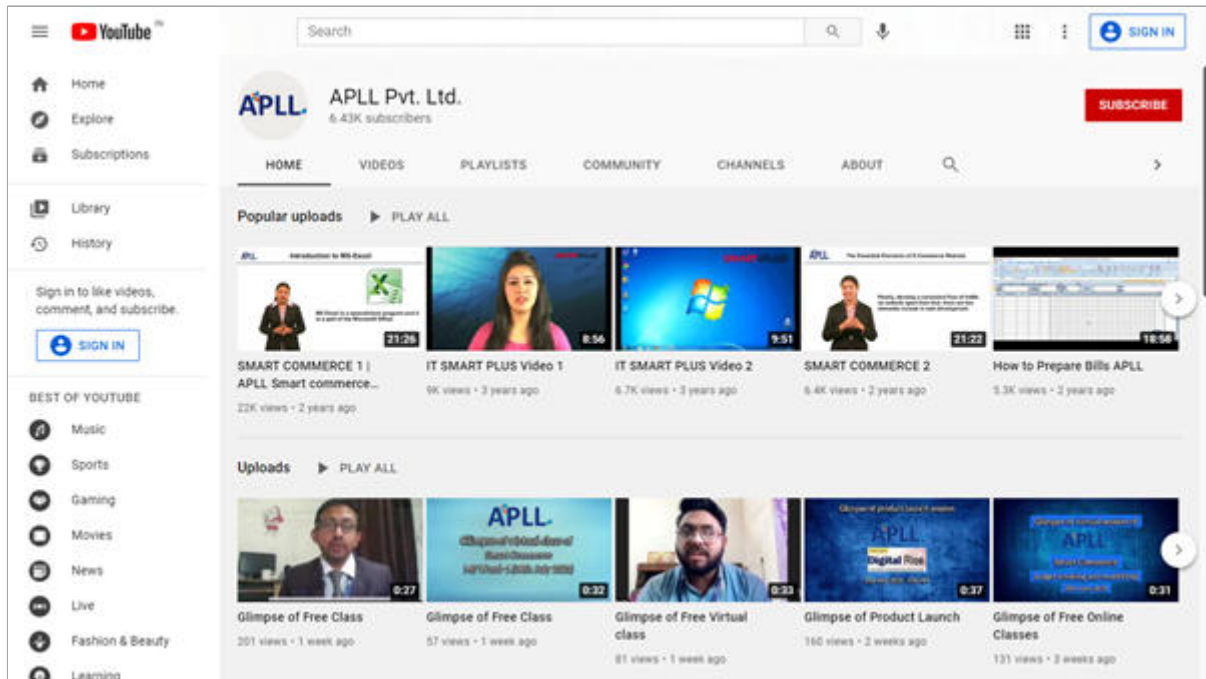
YouTube IN

Search

SIGN IN

Home
Explore
Subscriptions

Library
History

Sign in to like videos, comment, and subscribe.

SIGN IN

BEST OF YOUTUBE

Music
Sports
Gaming
Movies
News
Live
Fashion & Beauty
Learning

APLL

APLL Pvt. Ltd.
6.43K subscribers

SUBSCRIBE

HOME VIDEOS PLAYLISTS COMMUNITY CHANNELS ABOUT

Popular uploads PLAY ALL

21:26
SMART COMMERCE 1 | APLL Smart commerce...
22K views • 2 years ago

8:56
IT SMART PLUS Video 1
9K views • 3 years ago

9:51
IT SMART PLUS Video 2
6.7K views • 3 years ago

21:22
SMART COMMERCE 2
6.4K views • 2 years ago

18:56
How to Prepare Bills APLL
5.3K views • 2 years ago

Uploads PLAY ALL

0:27
Glimpse of Free Class
201 views • 1 week ago

APLL
0:32
Glimpse of Free Class
57 views • 1 week ago

0:33
Glimpse of Free Virtual class
81 views • 1 week ago

APLL
Digital Rise
0:37
Glimpse of Product Launch
160 views • 2 weeks ago

APLL
0:31
Glimpse of Free Online Classes
131 views • 3 weeks ago